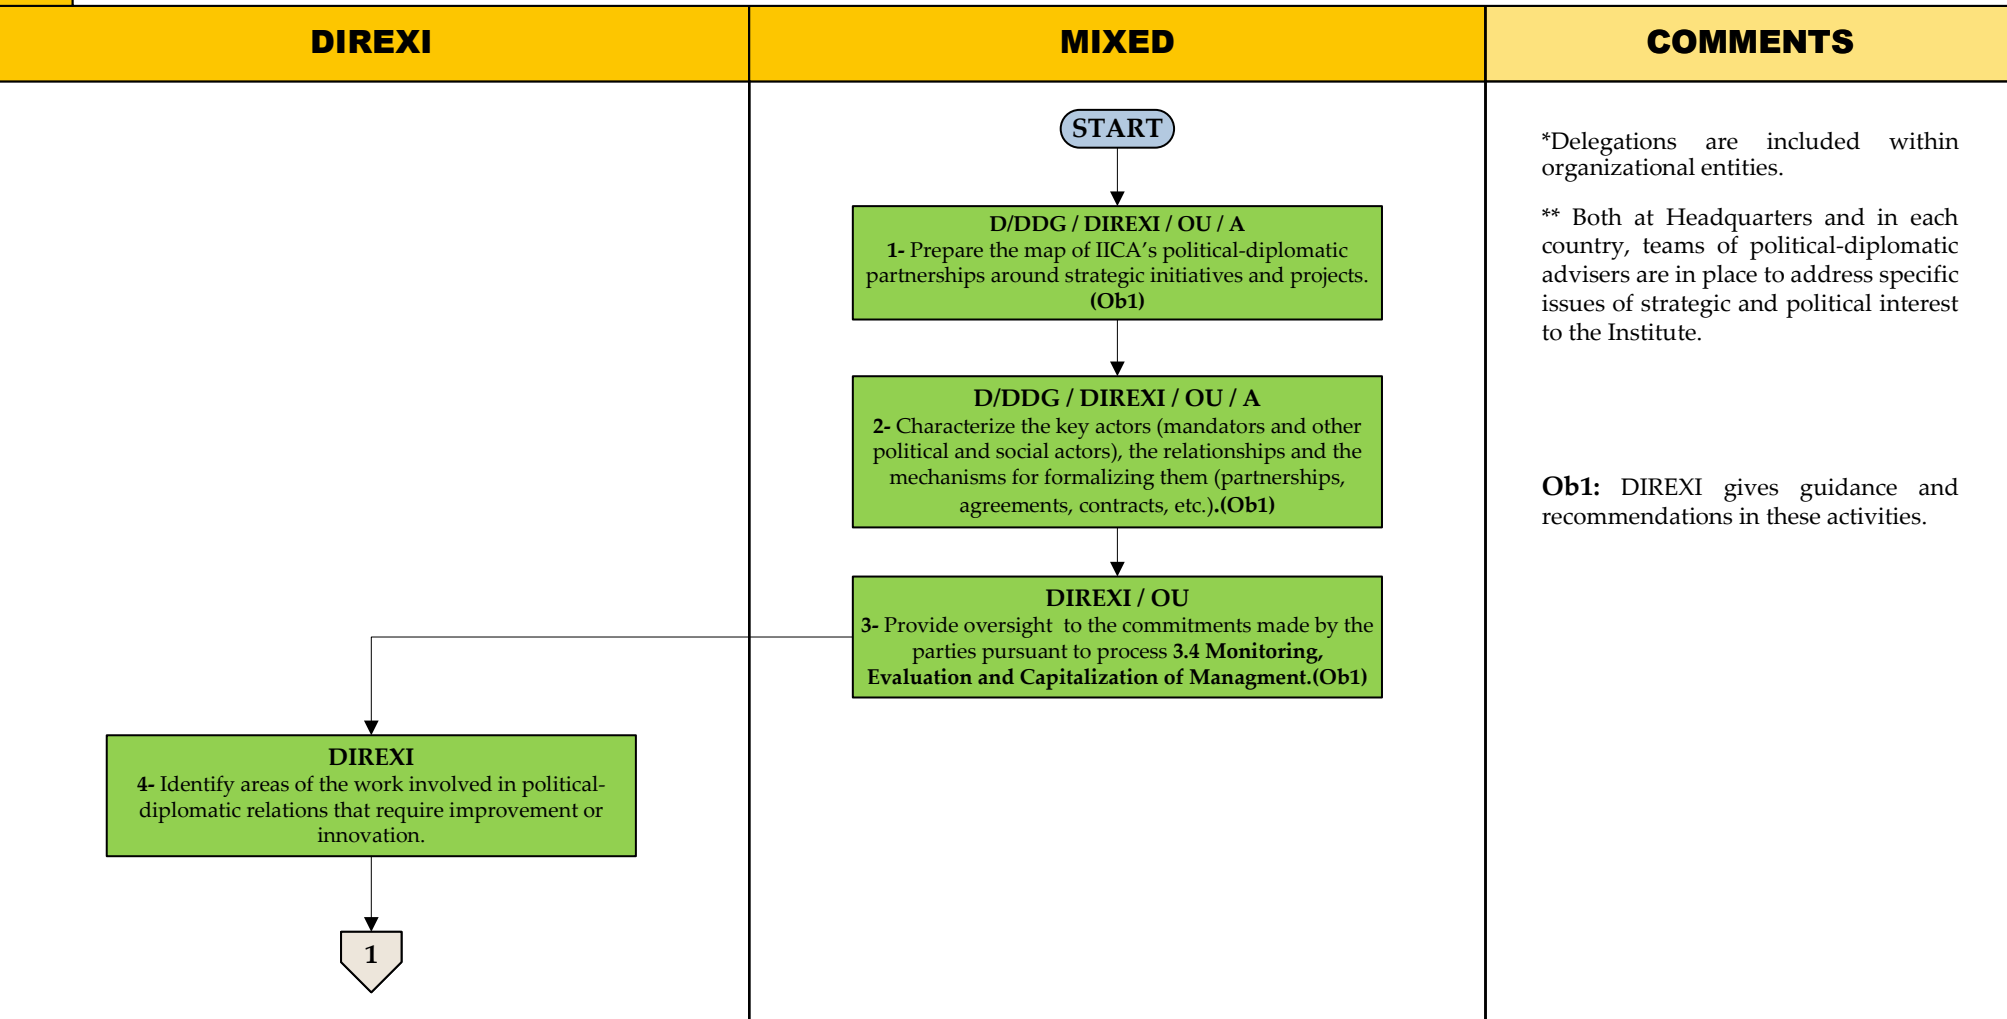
DIREXI

MIXED

COMMENTS

START

D/DDG / DIREXI / OU / A
1- Prepare the map of IICA's political-diplomatic partnerships around strategic initiatives and projects. (Ob1)

D/DDG / DIREXI / OU / A
2- Characterize the key actors (mandators and other political and social actors), the relationships and the mechanisms for formalizing them (partnerships, agreements, contracts, etc.).(Ob1)

DIREXI / OU
3- Provide oversight to the commitments made by the parties pursuant to process 3.4 Monitoring, Evaluation and Capitalization of Managment.(Ob1)

DIREXI
4- Identify areas of the work involved in political-diplomatic relations that require improvement or innovation.

1

*Delegations are included within organizational entities.

** Both at Headquarters and in each country, teams of political-diplomatic advisers are in place to address specific issues of strategic and political interest to the Institute.

Ob1: DIREXI gives guidance and recommendations in these activities.